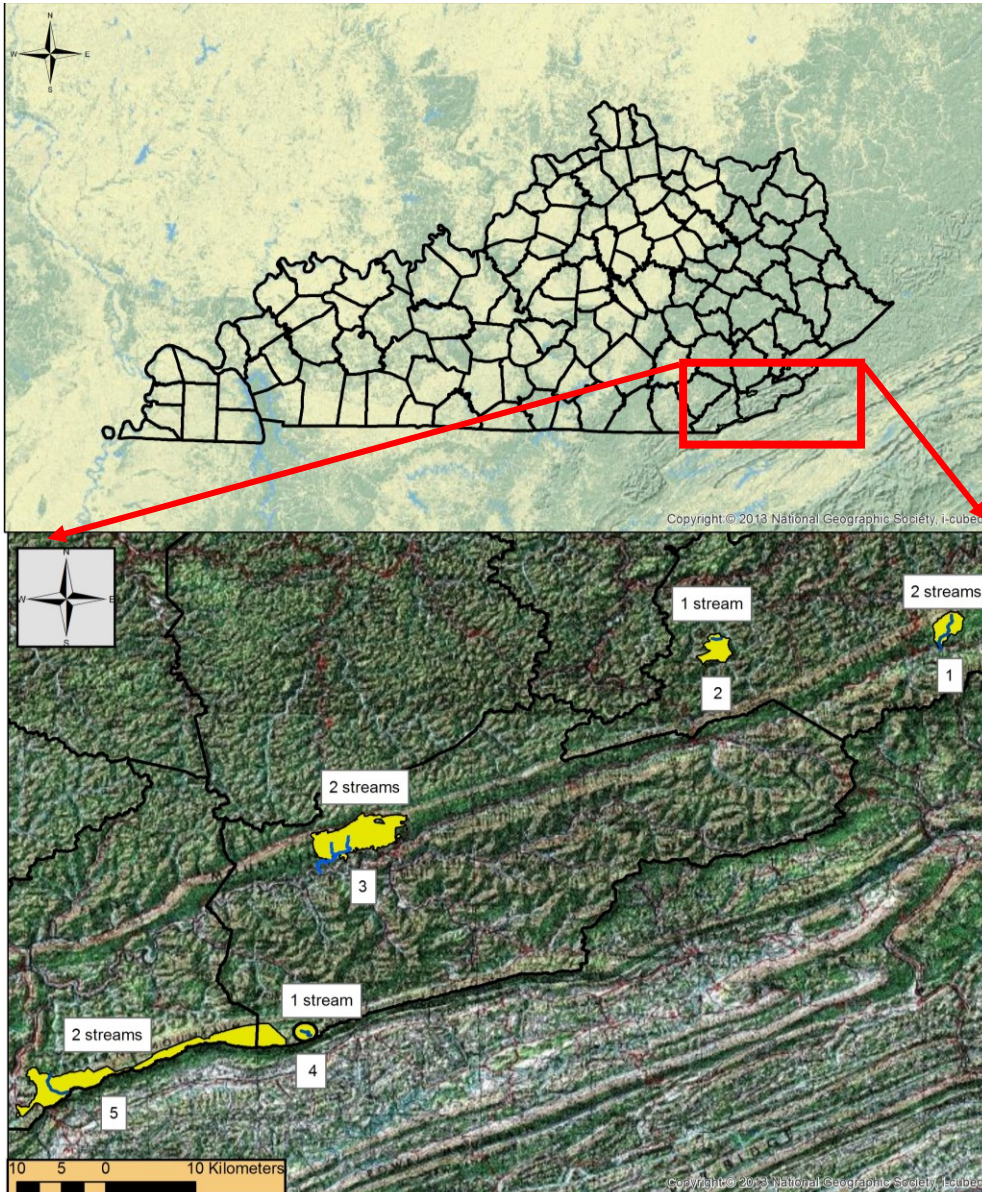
N
W E
S

Copyright:© 2013 National Geographic Society, i-cubed

N
W E
S

1 stream
2 streams
2
1
2 streams
3
1 stream
2 streams
4
5

10 5 0 10 Kilometers

Copyright:© 2013 National Geographic Society, i-cubed